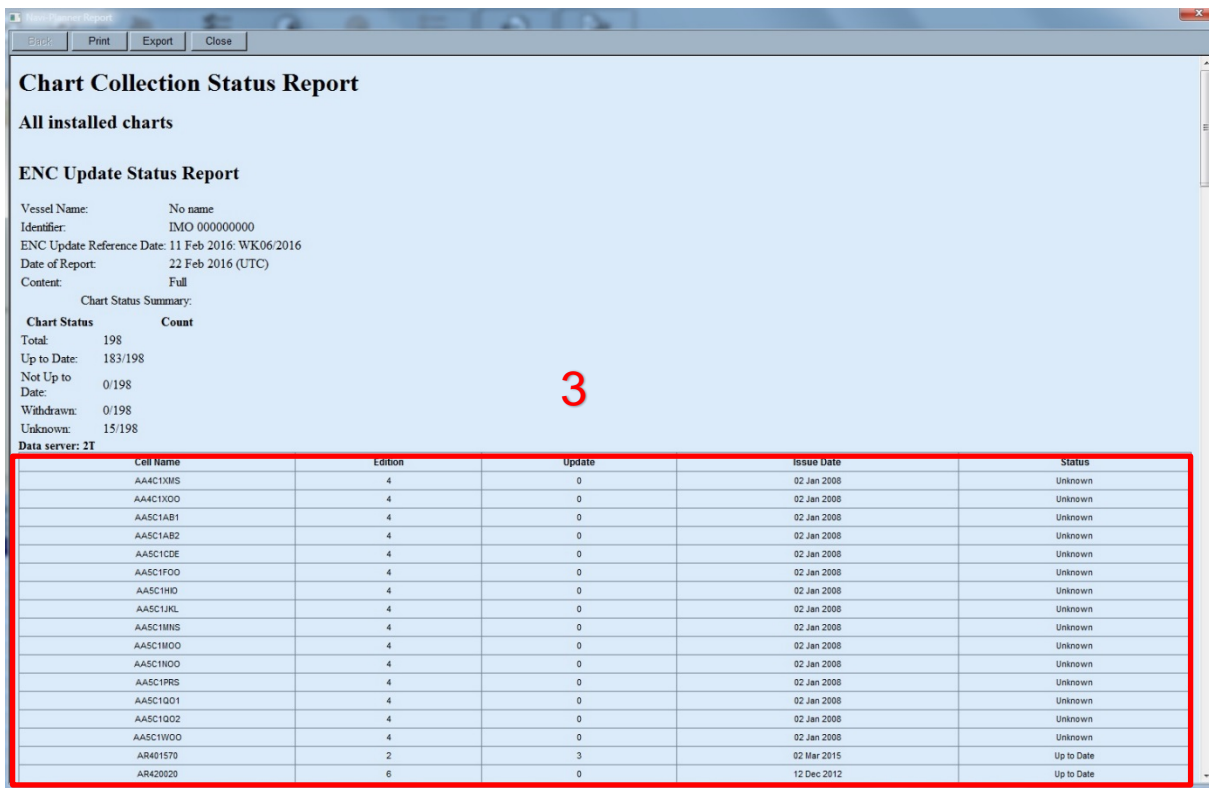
Nav Planner Report

Back Print Export Close

Chart Collection Status Report

All installed charts

ENC Update Status Report

Vessel Name: No name
Identifier: IMO 000000000
ENC Update Reference Date: 11 Feb 2016: WK06/2016
Date of Report: 22 Feb 2016 (UTC)
Content: Full
Chart Status Summary:

| Chart Status | Count |
|---|---|
| Total: | 198 |
| Up to Date: | 183/198 |
| Not Up to Date: | 0/198 |
| Withdrawn: | 0/198 |
| Unknown: | 15/198 |

Data server: 2T

3

| Cell Name | Edition | Update | Issue Date | Status |
|---|---|---|---|---|
| AA4C1XMS | 4 | 0 | 02 Jan 2008 | Unknown |
| AA4C1XOO | 4 | 0 | 02 Jan 2008 | Unknown |
| AA5C1AB1 | 4 | 0 | 02 Jan 2008 | Unknown |
| AA5C1AB2 | 4 | 0 | 02 Jan 2008 | Unknown |
| AA5C1CDE | 4 | 0 | 02 Jan 2008 | Unknown |
| AA5C1FOO | 4 | 0 | 02 Jan 2008 | Unknown |
| AA5C1HIO | 4 | 0 | 02 Jan 2008 | Unknown |
| AA5C1JKL | 4 | 0 | 02 Jan 2008 | Unknown |
| AA5C1MNS | 4 | 0 | 02 Jan 2008 | Unknown |
| AA5C1MOO | 4 | 0 | 02 Jan 2008 | Unknown |
| AA5C1NOO | 4 | 0 | 02 Jan 2008 | Unknown |
| AA5C1PRS | 4 | 0 | 02 Jan 2008 | Unknown |
| AA5C1QO1 | 4 | 0 | 02 Jan 2008 | Unknown |
| AA5C1QO2 | 4 | 0 | 02 Jan 2008 | Unknown |
| AA5C1WOO | 4 | 0 | 02 Jan 2008 | Unknown |
| AR401570 | 2 | 3 | 02 Mar 2015 | Up to Date |
| AR420020 | 6 | 0 | 12 Dec 2012 | Up to Date |